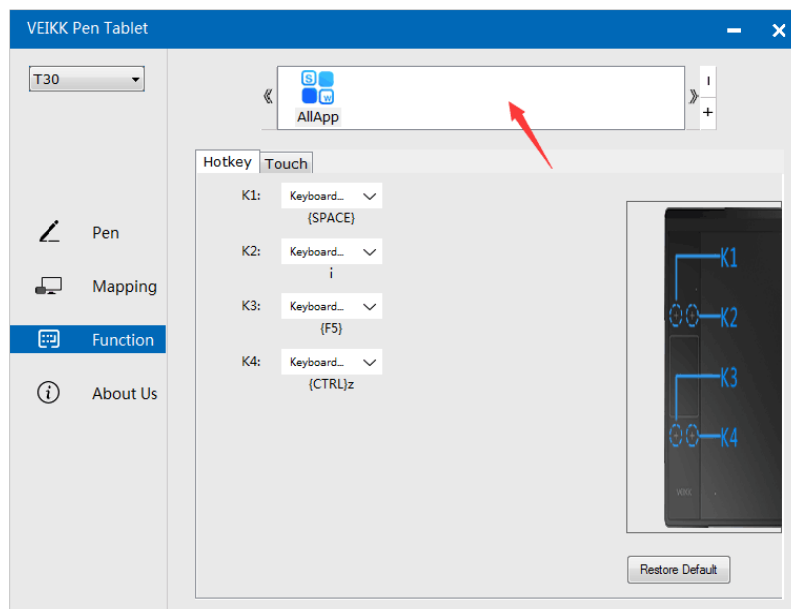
VEIKK Pen Tablet

T30

《

AllApp

》

I

+

Hotkey

Touch

K1: Keyboard...
{SPACE}

K2: Keyboard...
i

K3: Keyboard...
{F5}

K4: Keyboard...
{CTRL}z

Pen

Mapping

Function

About Us

K1

K2

K3

K4

VEIKK

Restore Default